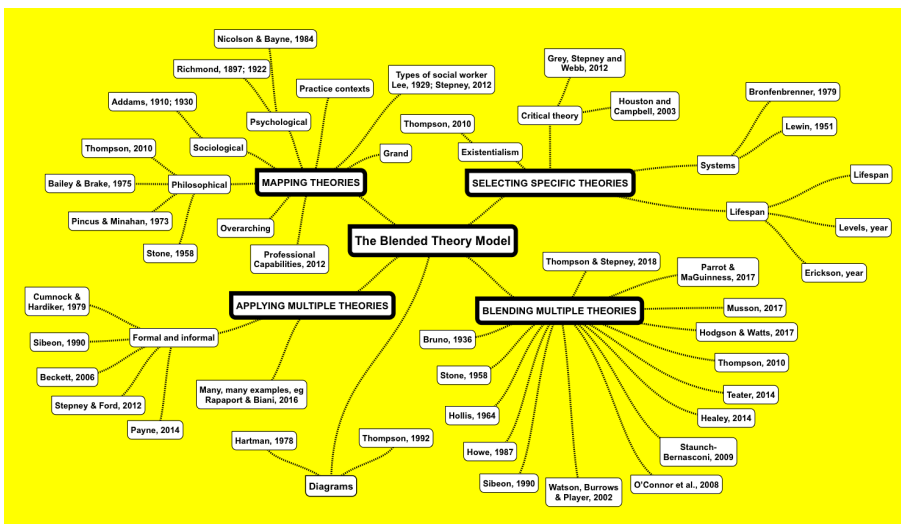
The Blended Theory Model

MAPPING THEORIES
Psychological
Richmond, 1897; 1922
Nicolson & Bayne, 1984
Practice contexts
Types of social worker Lee, 1929; Stepney, 2012
Grand
Sociological
Addams, 1910; 1930
Philosophical
Thompson, 2010
Bailey & Brake, 1975
Pincus & Minahan, 1973
Stone, 1958
Overarching
Professional Capabilities, 2012

SELECTING SPECIFIC THEORIES
Existentialism
Thompson, 2010
Critical theory
Grey, Stepney and Webb, 2012
Houston and Campbell, 2003
Systems
Bronfenbrenner, 1979
Lewin, 1951
Lifespan
Lifespan
Levels, year
Erickson, year

APPLYING MULTIPLE THEORIES
Formal and informal
Cumnock & Hardiker, 1979
Sibeon, 1990
Beckett, 2006
Stepney & Ford, 2012
Payne, 2014
Many, many examples, eg Rapaport & Biani, 2016
Diagrams
Hartman, 1978
Thompson, 1992

BLENDING MULTIPLE THEORIES
Thompson & Stepney, 2018
Parrot & MaGuinness, 2017
Musson, 2017
Hodgson & Watts, 2017
Thompson, 2010
Teater, 2014
Healey, 2014
Staunch-Bernasconi, 2009
O'Connor et al., 2008
Watson, Burrows & Player, 2002
Sibeon, 1990
Howe, 1987
Hollis, 1964
Stone, 1958
Bruno, 1936